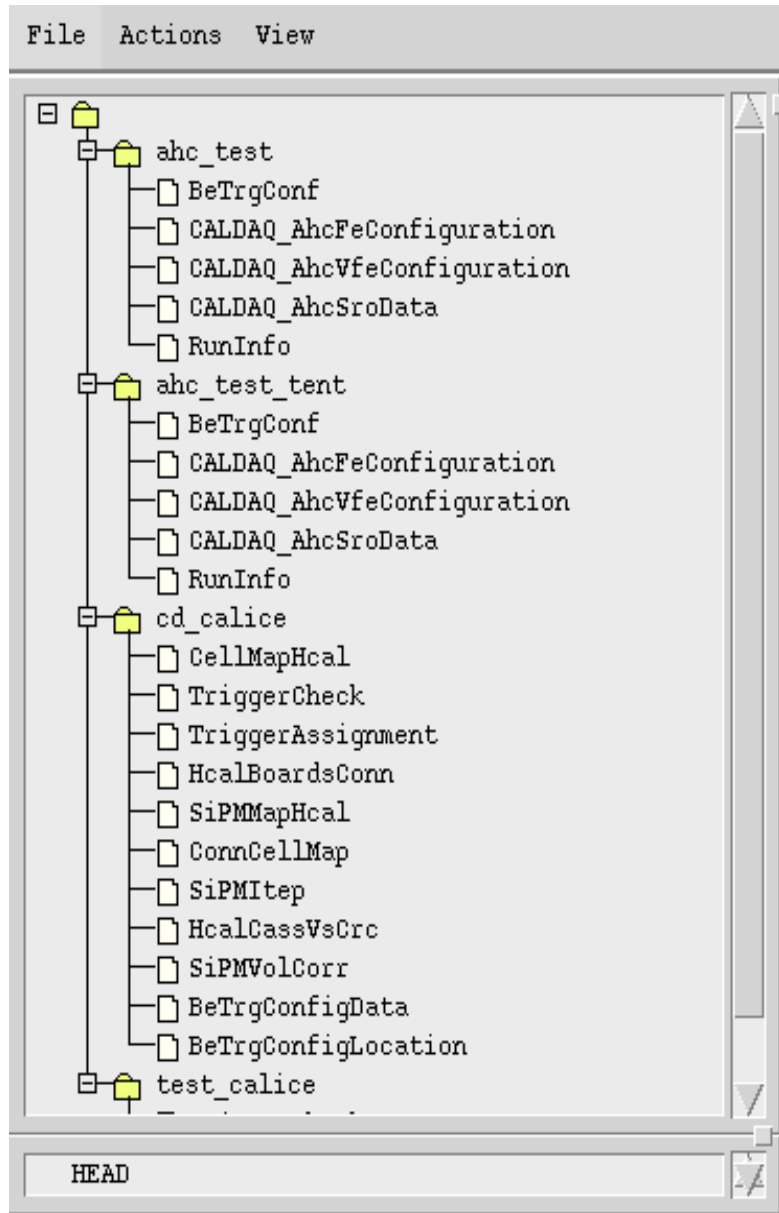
File Actions View

ahc_test
BeTrgConf
CALDAQ_AhcFeConfiguration
CALDAQ_AhcVfeConfiguration
CALDAQ_AhcSroData
RunInfo
ahc_test_tent
BeTrgConf
CALDAQ_AhcFeConfiguration
CALDAQ_AhcVfeConfiguration
CALDAQ_AhcSroData
RunInfo
cd_calice
CellMapHcal
TriggerCheck
TriggerAssignment
HcalBoardsConn
SiPMMapHcal
ConnCellMap
SiPMItep
HcalCassVsCrc
SiPMVolCorr
BeTrgConfigData
BeTrgConfigLocation
test_calice
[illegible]

HEAD